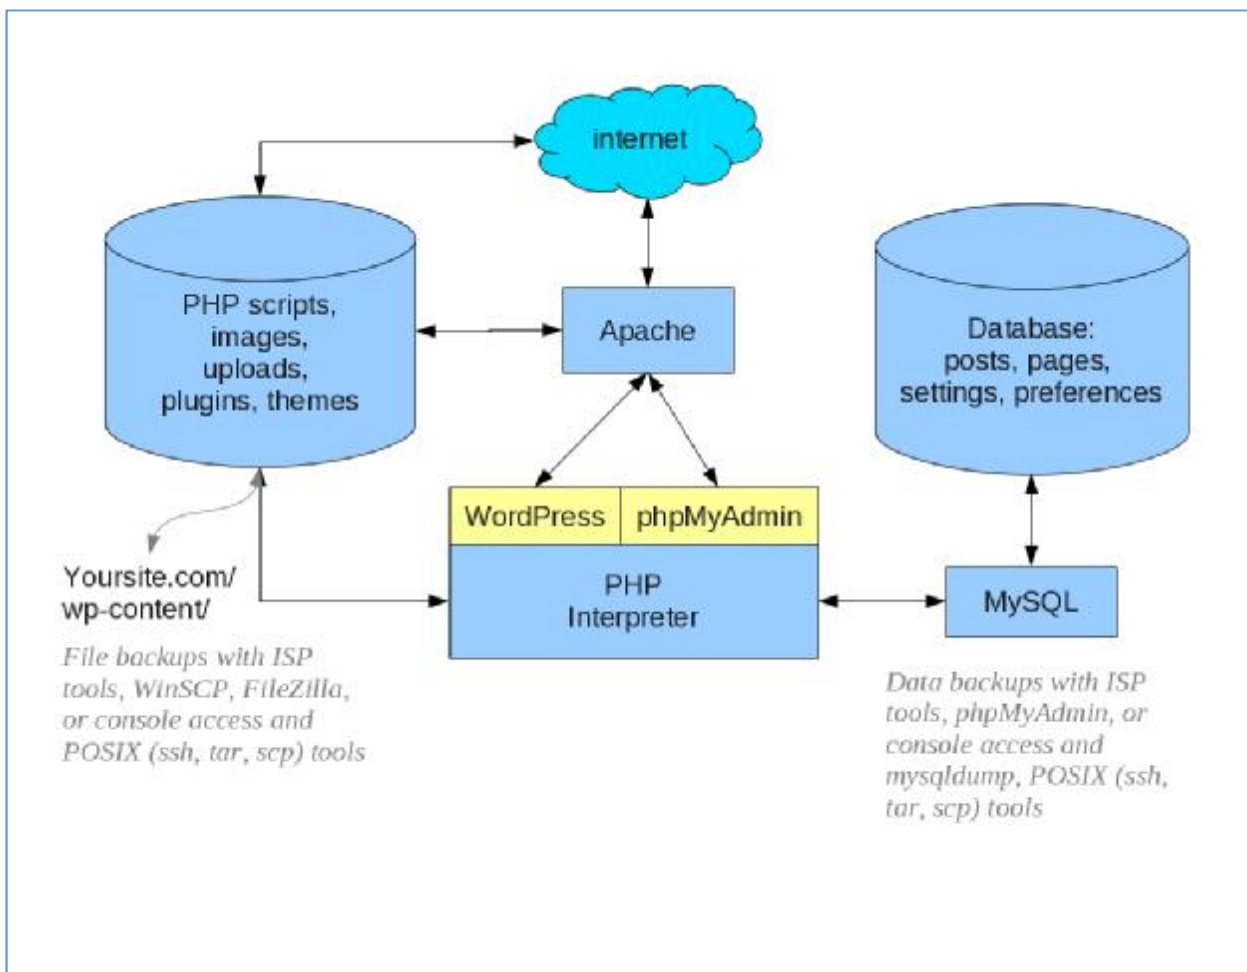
internet

PHP scripts, images, uploads, plugins, themes

Apache

Database: posts, pages, settings, preferences

WordPress

phpMyAdmin

PHP Interpreter

MySQL

Yoursite.com/ wp-content/

File backups with ISP tools, WinSCP, FileZilla, or console access and POSIX (ssh, tar, scp) tools

Data backups with ISP tools, phpMyAdmin, or console access and mysqldump, POSIX (ssh, tar, scp) tools